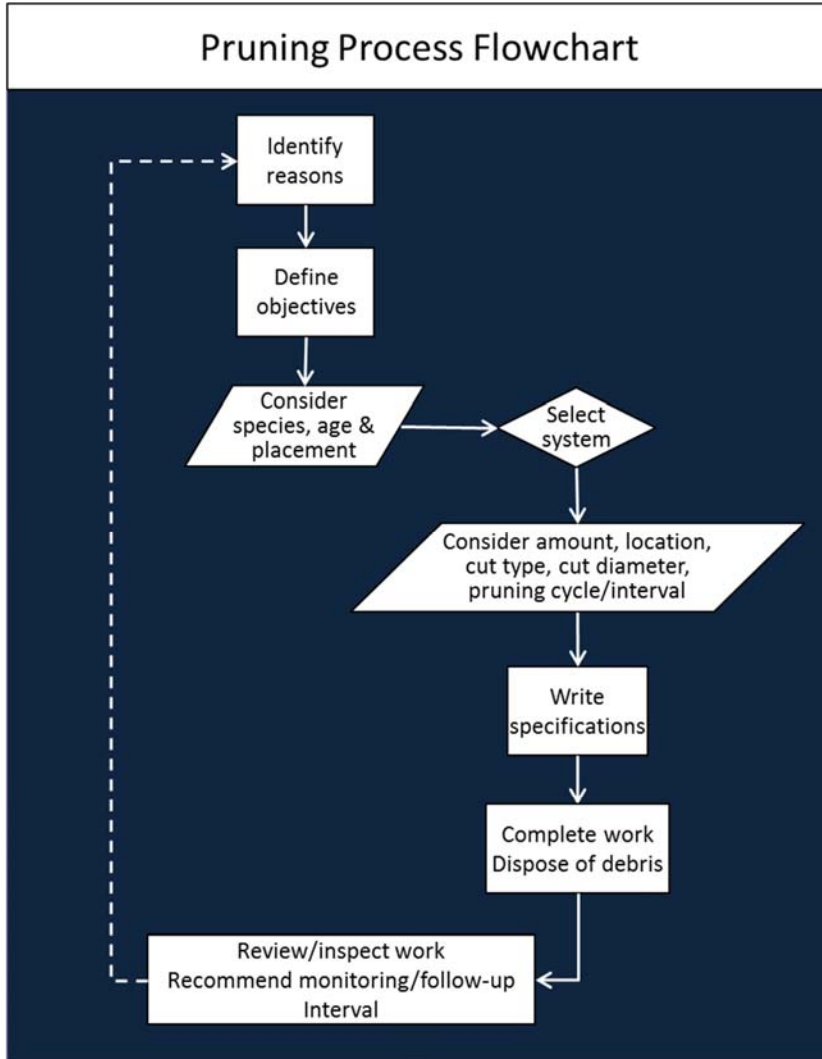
Pruning Process Flowchart

Identify reasons

Define objectives

Consider species, age & placement

Select system

Consider amount, location, cut type, cut diameter, pruning cycle/interval

Write specifications

Complete work
Dispose of debris

Review/inspect work
Recommend monitoring/follow-up
Interval